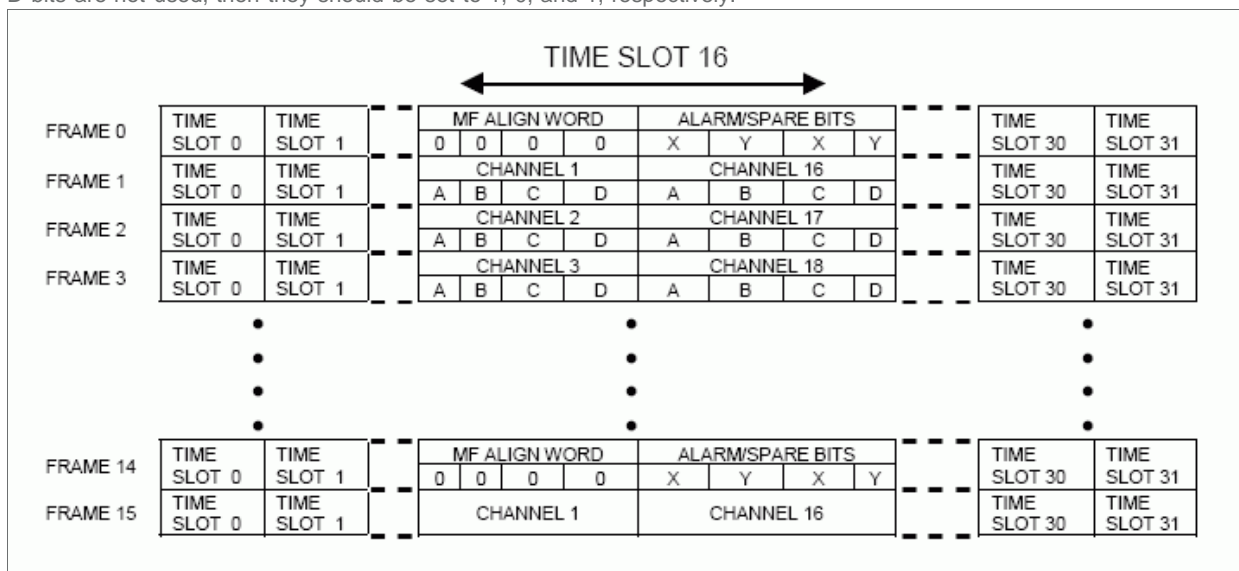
D bits are not used, then they should be set to 1, 0, and 1, respectively.

TIME SLOT 16

FRAME 0 | TIME SLOT 0 | TIME SLOT 1 | MF ALIGN WORD 0 0 0 0 | ALARM/SPARE BITS X Y X Y | TIME SLOT 30 | TIME SLOT 31

FRAME 1 | TIME SLOT 0 | TIME SLOT 1 | CHANNEL 1 A B C D | CHANNEL 16 A B C D | TIME SLOT 30 | TIME SLOT 31

FRAME 2 | TIME SLOT 0 | TIME SLOT 1 | CHANNEL 2 A B C D | CHANNEL 17 A B C D | TIME SLOT 30 | TIME SLOT 31

FRAME 3 | TIME SLOT 0 | TIME SLOT 1 | CHANNEL 3 A B C D | CHANNEL 18 A B C D | TIME SLOT 30 | TIME SLOT 31

FRAME 14 | TIME SLOT 0 | TIME SLOT 1 | MF ALIGN WORD 0 0 0 0 | ALARM/SPARE BITS X Y X Y | TIME SLOT 30 | TIME SLOT 31

FRAME 15 | TIME SLOT 0 | TIME SLOT 1 | CHANNEL 1 | CHANNEL 16 | TIME SLOT 30 | TIME SLOT 31